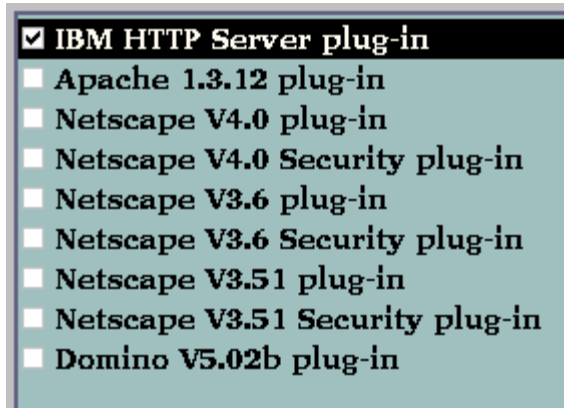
☑ IBM HTTP Server plug-in
☐ Apache 1.3.12 plug-in
☐ Netscape V4.0 plug-in
☐ Netscape V4.0 Security plug-in
☐ Netscape V3.6 plug-in
☐ Netscape V3.6 Security plug-in
☐ Netscape V3.51 plug-in
☐ Netscape V3.51 Security plug-in
☐ Domino V5.02b plug-in